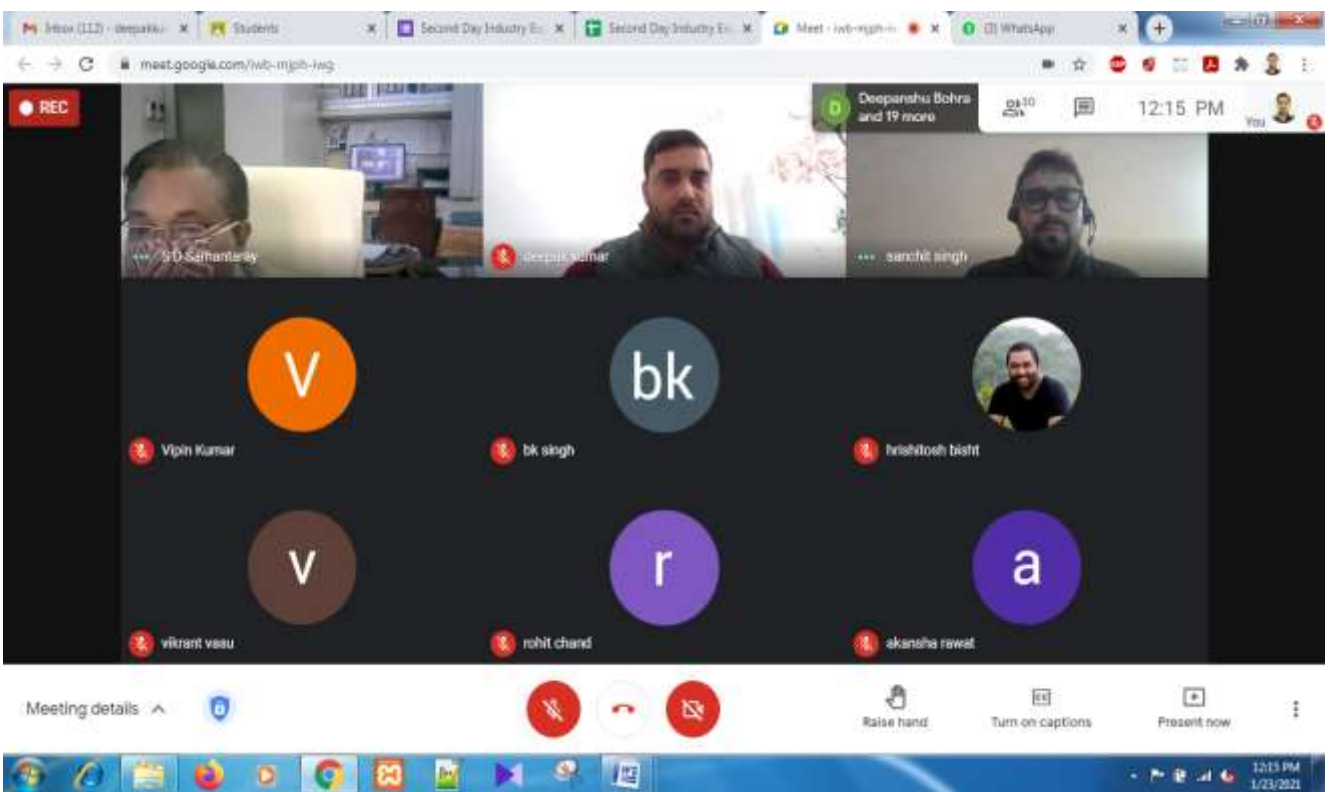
Inbox (112) - deepaku
Students
Second Day Industry E
Second Day Industry E
Meet - iwb-mjph-
(3) WhatsApp

meet.google.com/iwb-mjph-iwg

REC

Deepanshu Bohra and 19 more

30

12:15 PM

You

S D Samantaray

deepak kumar

sanchit singh

V
Vipin Kumar

bk
bk singh

hrishitosh bisht

v
vikrant vasu

r
rohit chand

a
akansha rawat

Meeting details

Raise hand

Turn on captions

Present now

12:15 PM
1/23/2021